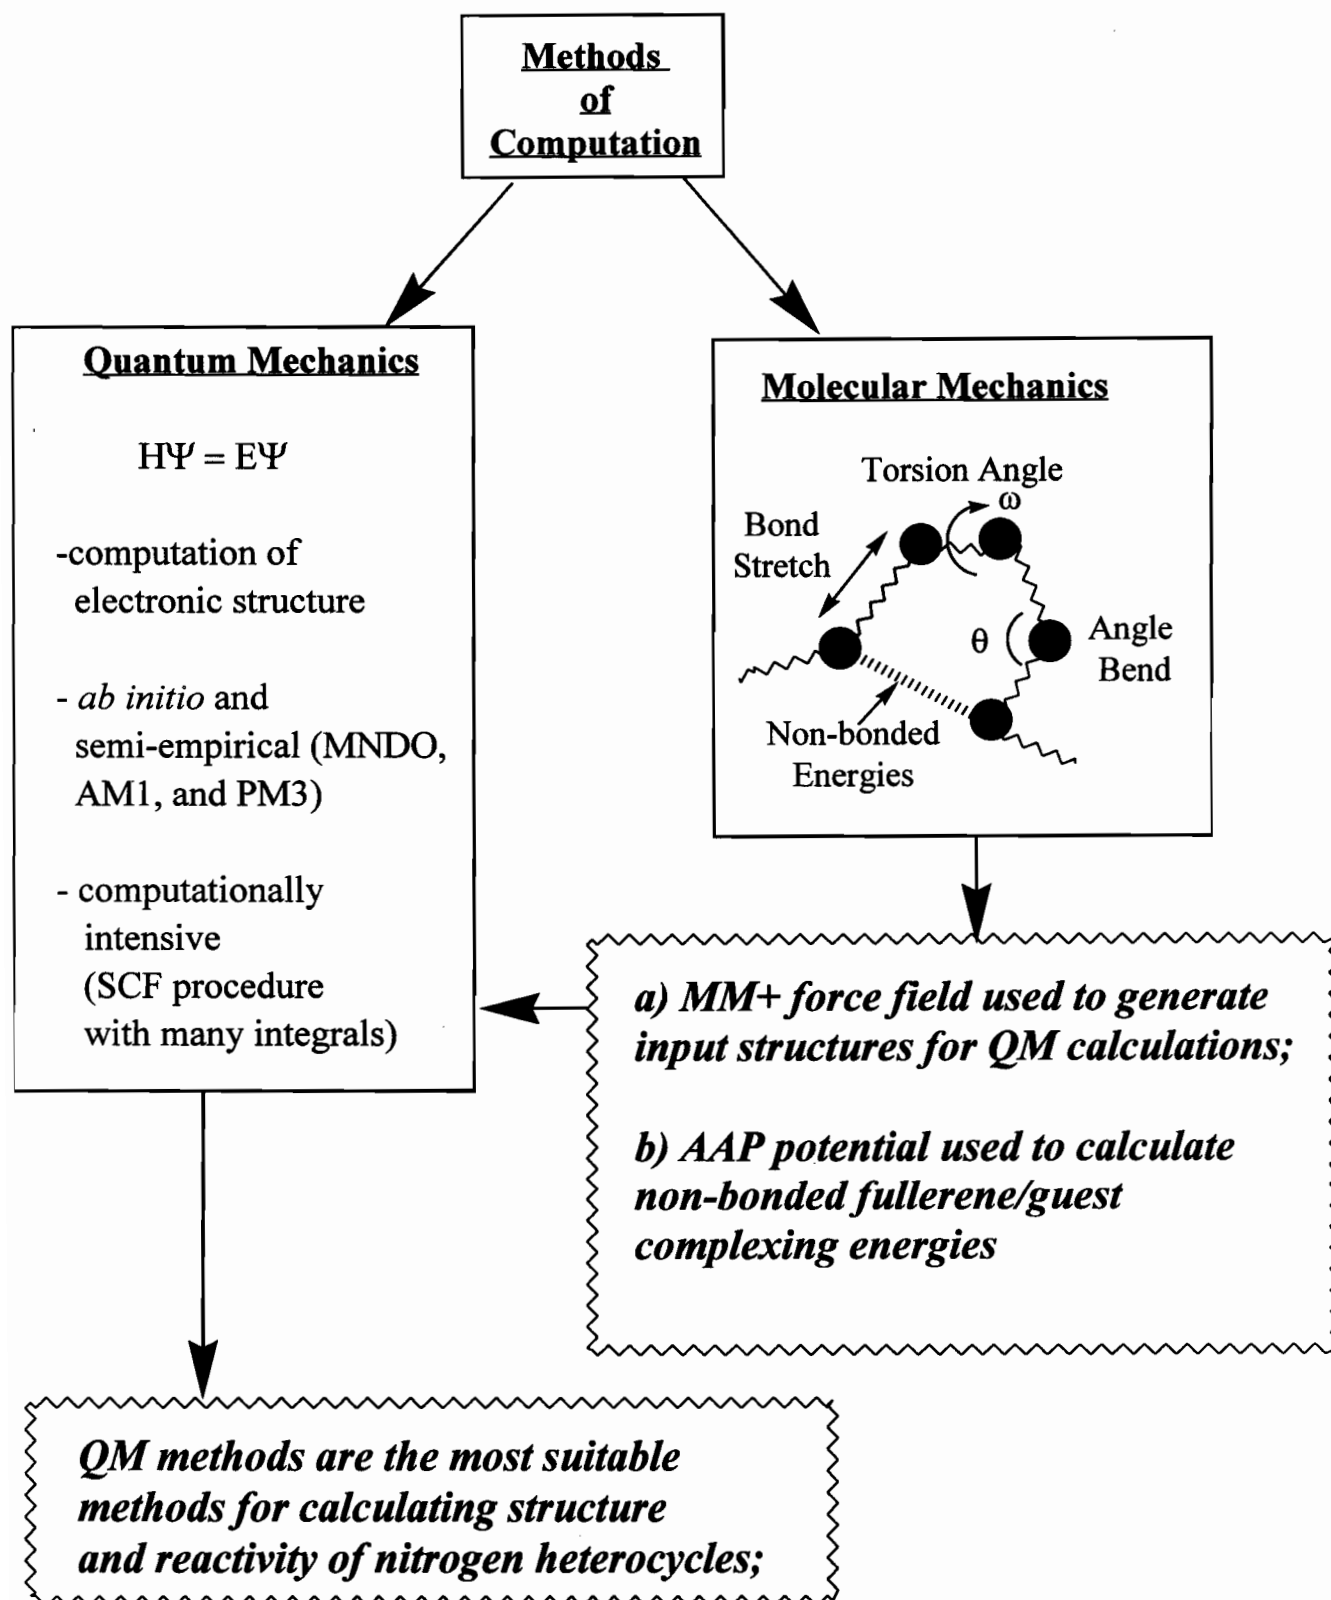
Methods of Computation

Quantum Mechanics

$H\Psi = E\Psi$

-computation of electronic structure

- ab initio and semi-empirical (MNDO, AM1, and PM3)

- computationally intensive (SCF procedure with many integrals)

Molecular Mechanics

Torsion Angle

$\omega$

Bond Stretch

$\theta$

Angle Bend

Non-bonded Energies

a) MM+ force field used to generate input structures for QM calculations;

b) AAP potential used to calculate non-bonded fullerene/guest complexing energies

QM methods are the most suitable methods for calculating structure and reactivity of nitrogen heterocycles;